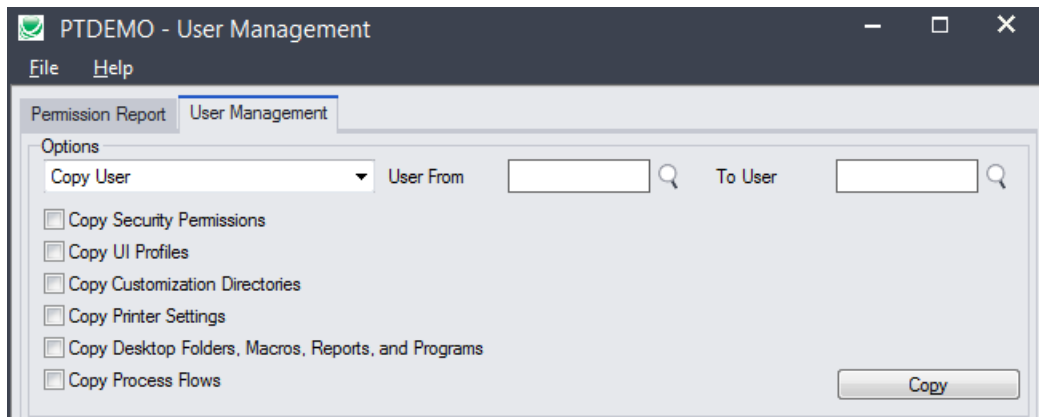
PTDEMO - User Management

File Help

Permission Report | User Management

Options

Copy User

User From

To User

Copy Security Permissions

Copy UI Profiles

Copy Customization Directories

Copy Printer Settings

Copy Desktop Folders, Macros, Reports, and Programs

Copy Process Flows

Copy